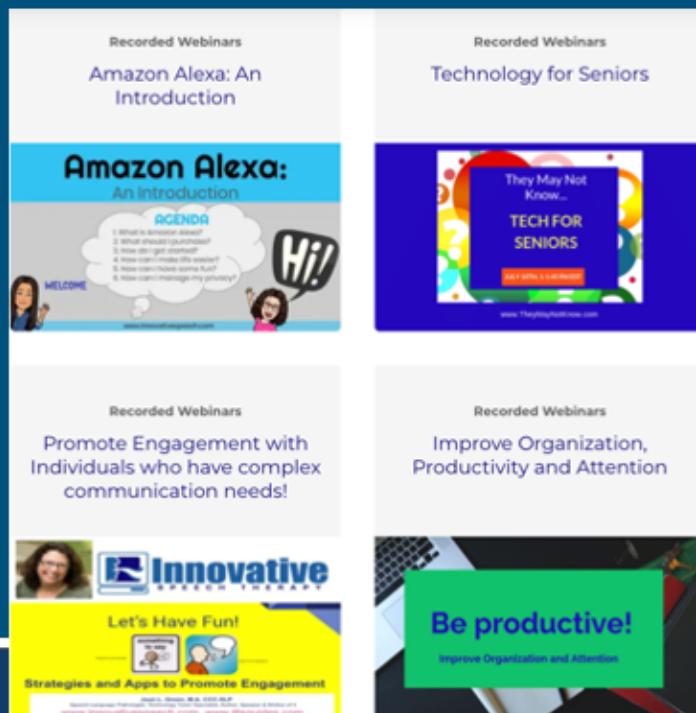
Recorded Webinars

Amazon Alexa: An Introduction

Amazon Alexa:
An Introduction

AGENDA
1. What is Amazon Alexa?
2. What should I purchase?
3. How do I get started?
4. How can I make life easier?
5. How can I have some fun?
6. How can I manage my privacy?

WELCOME

Hi!

www.innovativespeech.com

Recorded Webinars

Technology for Seniors

They May Not Know...

TECH FOR SENIORS

JULY 10TH, 1-3:00PM EST

www.TheyMayNotKnow.com

Recorded Webinars

Promote Engagement with Individuals who have complex communication needs!

Innovative
SPEECH THERAPY

Let's Have Fun!

Strategies and Apps to Promote Engagement

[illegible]

Recorded Webinars

Improve Organization, Productivity and Attention

Be productive!

Improve Organization and Attention